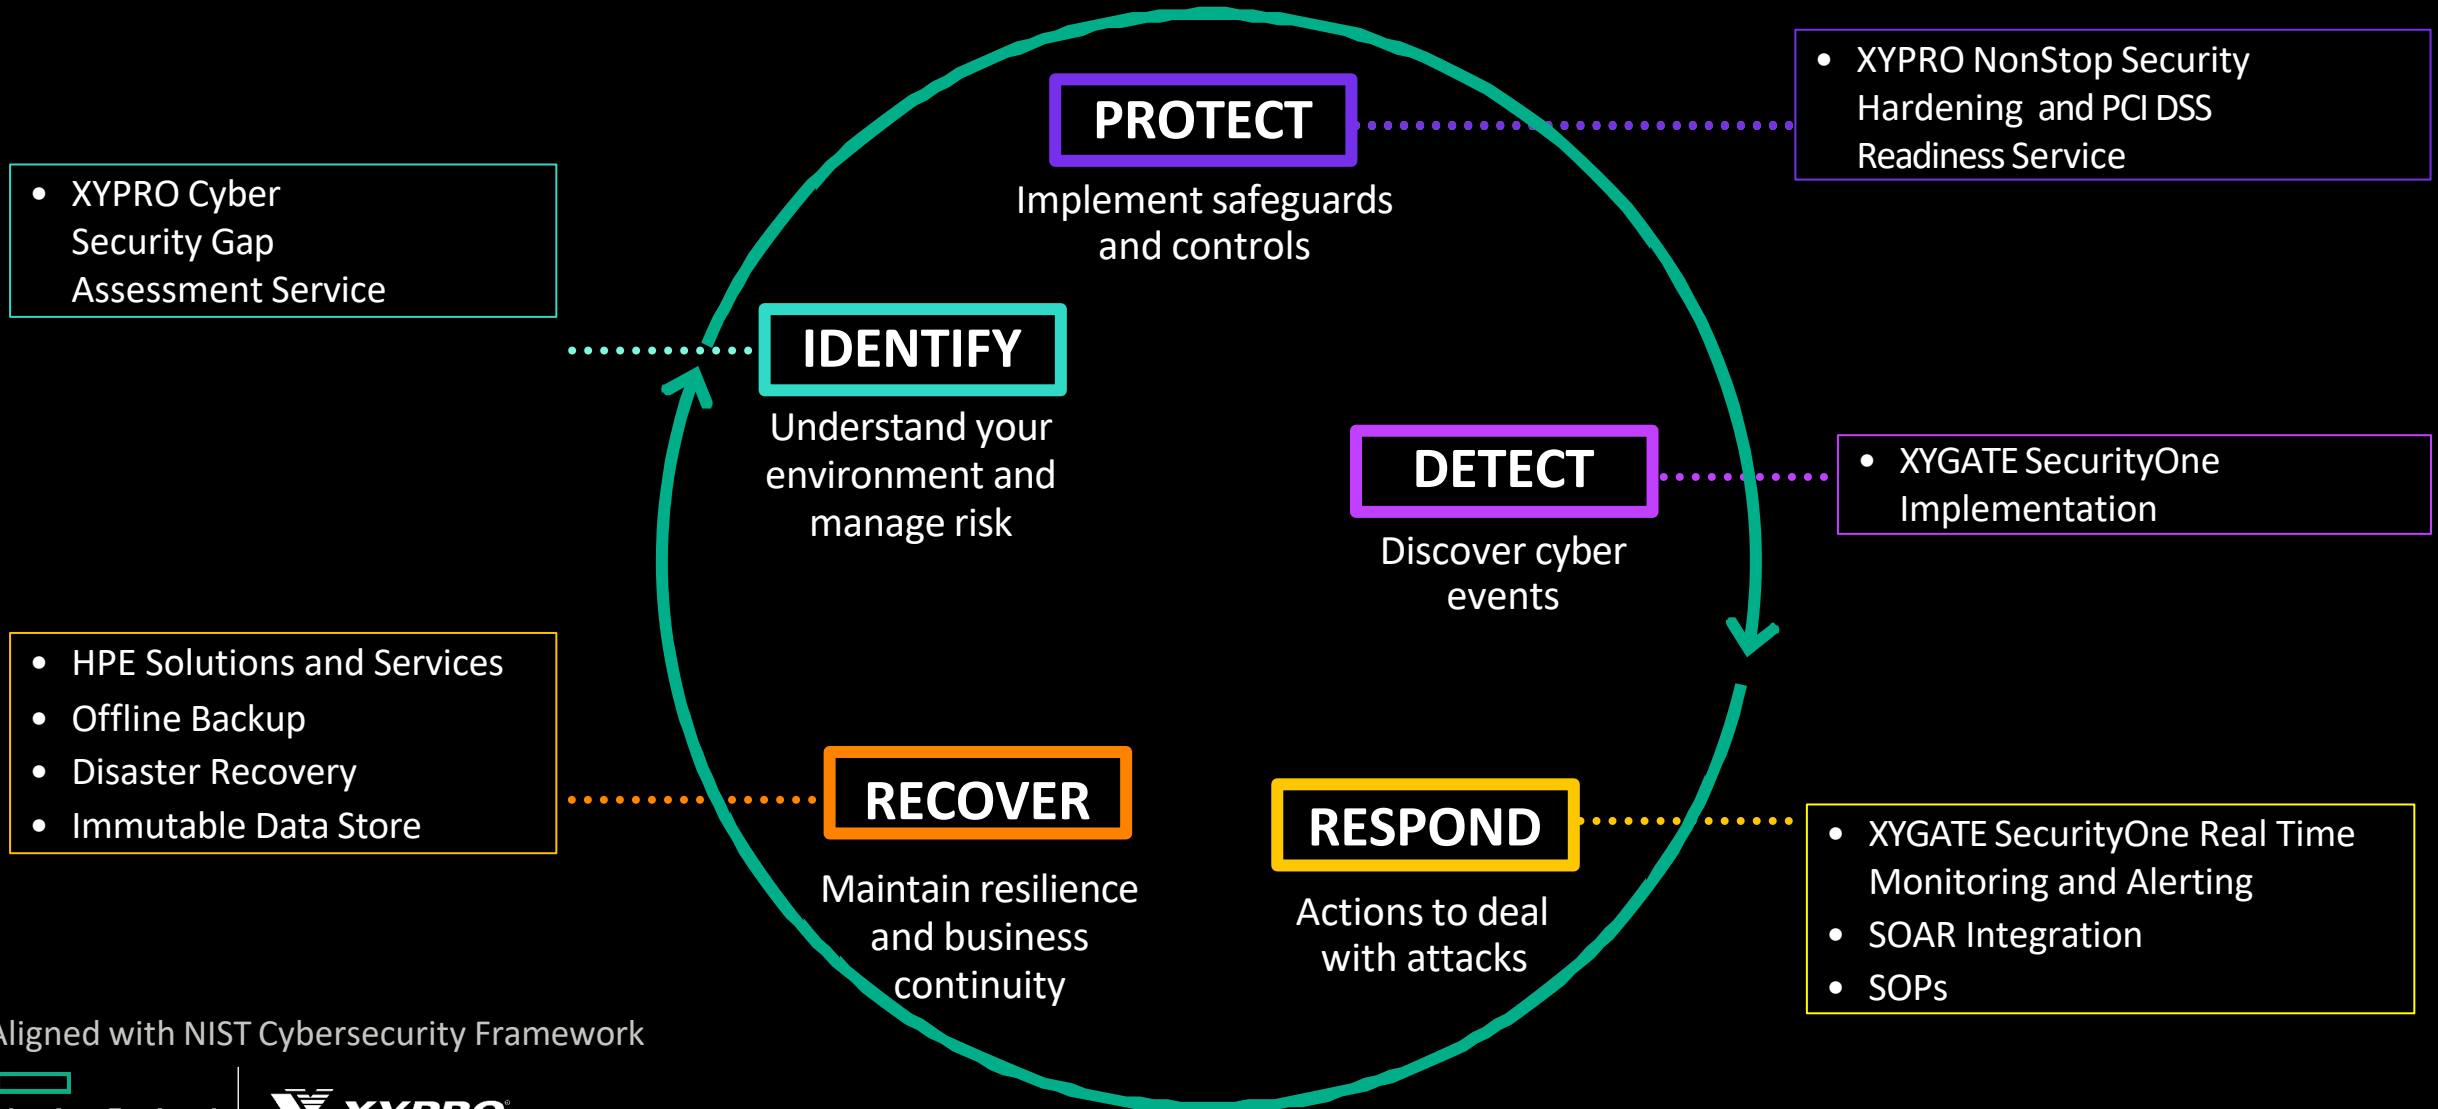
PROTECT

Implement safeguards and controls

- XYPRO NonStop Security Hardening and PCI DSS Readiness Service

- XYPRO Cyber Security Gap Assessment Service

IDENTIFY

Understand your environment and manage risk

DETECT

Discover cyber events

- XYGATE SecurityOne Implementation

- HPE Solutions and Services
- Offline Backup
- Disaster Recovery
- Immutable Data Store

RECOVER

Maintain resilience and business continuity

RESPOND

Actions to deal with attacks

- XYGATE SecurityOne Real Time Monitoring and Alerting
- SOAR Integration
- SOPs

ligned with NIST Cybersecurity Framework

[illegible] XYPRO